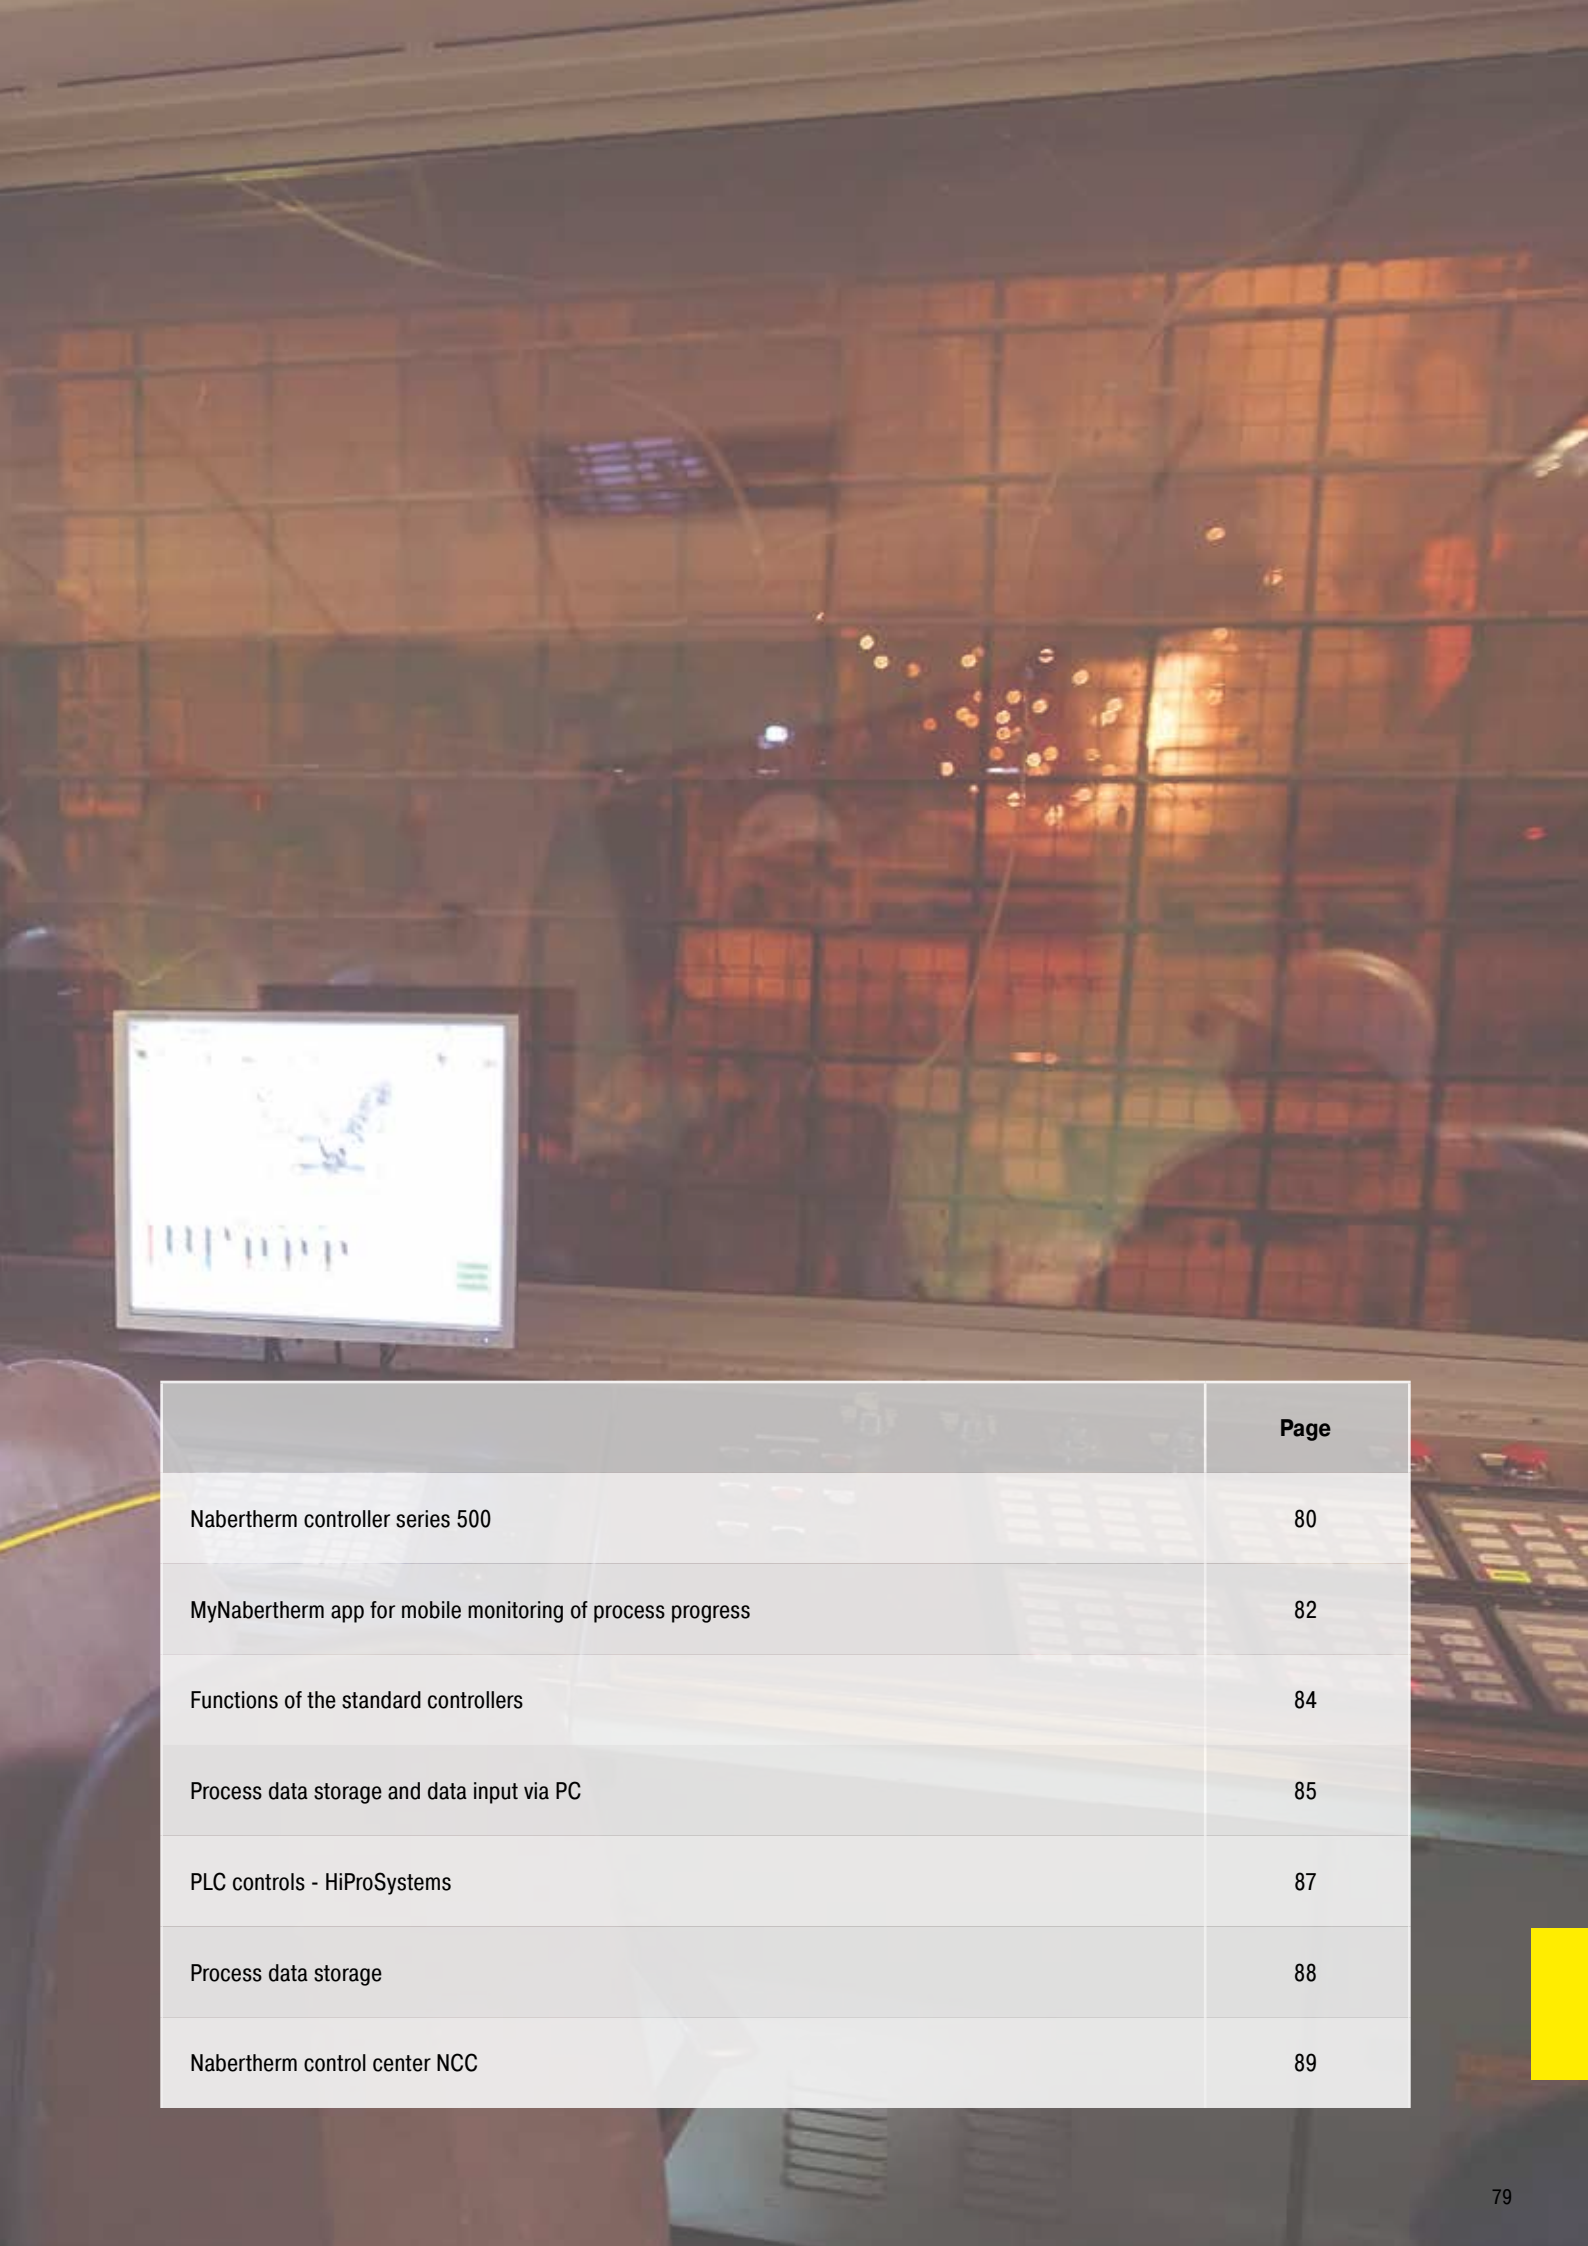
| | Page |
|---|---|
| Nabertherm controller series 500 | 80 |
| MyNabertherm app for mobile monitoring of process progress | 82 |
| Functions of the standard controllers | 84 |
| Process data storage and data input via PC | 85 |
| PLC controls - HiProSystems | 87 |
| Process data storage | 88 |
| Nabertherm control center NCC | 89 |

79